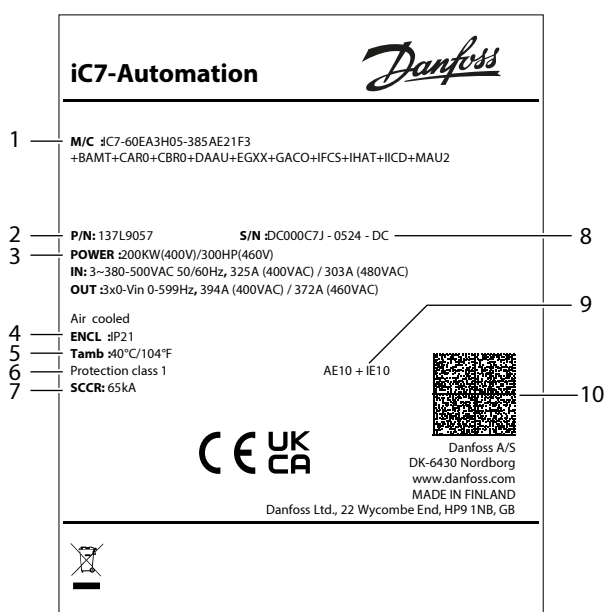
iC7-Automation

Danfoss

1 M/C : iC7-60EA3H05-385AE21F3
+BAMT+CAR0+CBR0+DAAU+EGXX+GACO+IFCS+IHAT+IICD+MAU2

2 P/N: 137L9057
S/N : DC000C7J - 0524 - DC 8
3 POWER : 200KW(400V)/300HP(460V)
IN: 3~380-500VAC 50/60Hz, 325A (400VAC) / 303A (480VAC)
OUT : 3x0-Vin 0-599Hz, 394A (400VAC) / 372A (460VAC)

Air cooled
4 ENCL : IP21
5 Tamb : 40°C/104°F
6 Protection class 1
7 SCCR: 65kA

9
AE10 + IE10

10

CE UK CA

Danfoss A/S
DK-6430 Nordborg
www.danfoss.com
MADE IN FINLAND
Danfoss Ltd., 22 Wycombe End, HP9 1NB, GB